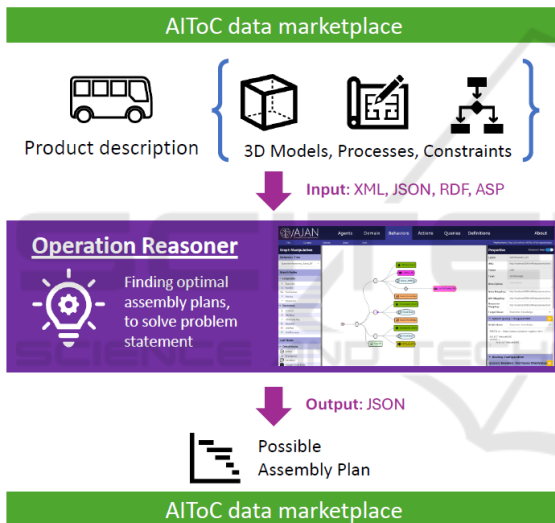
AIToC data marketplace

Product description

3D Models, Processes, Constraints

Input: XML, JSON, RDF, ASP

Operation Reasoner

Finding optimal assembly plans, to solve problem statement

AJAN Agents Domain Behaviors Actions Queries Definitions About

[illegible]

Output: JSON

Possible Assembly Plan

AIToC data marketplace